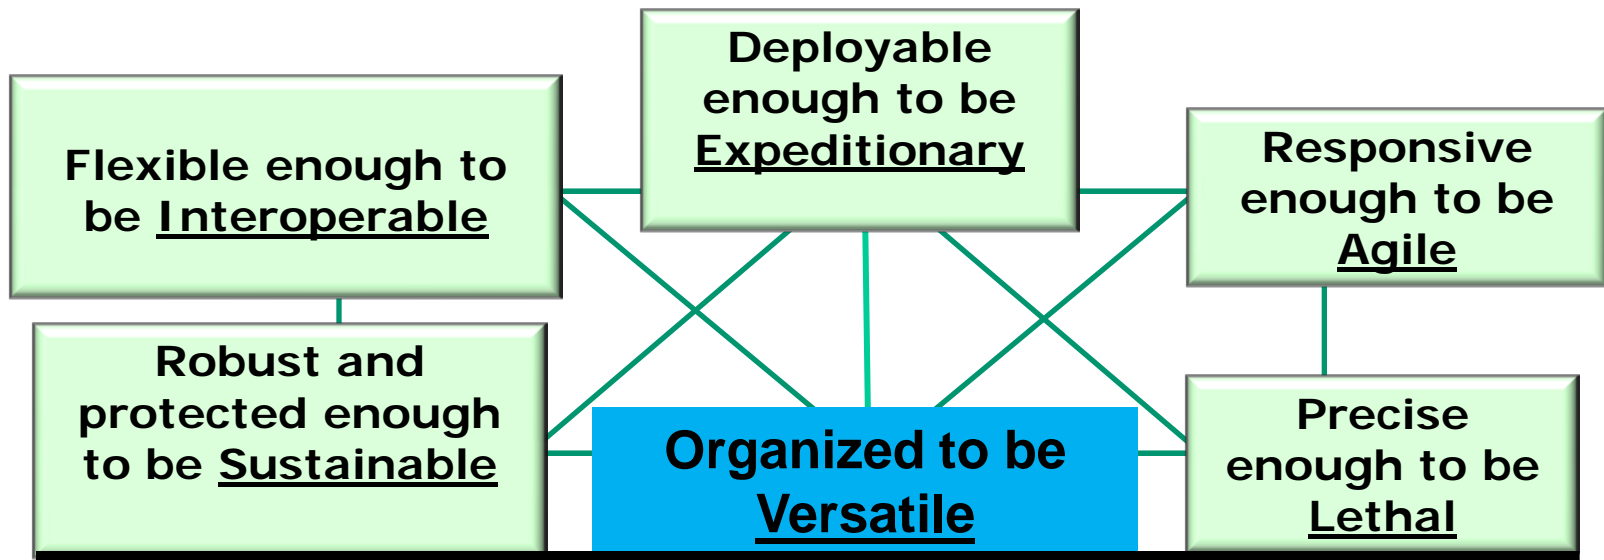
Deployable enough to be Expeditionary

Flexible enough to be Interoperable

Responsive enough to be Agile

Robust and protected enough to be Sustainable

Organized to be Versatile

Precise enough to be Lethal